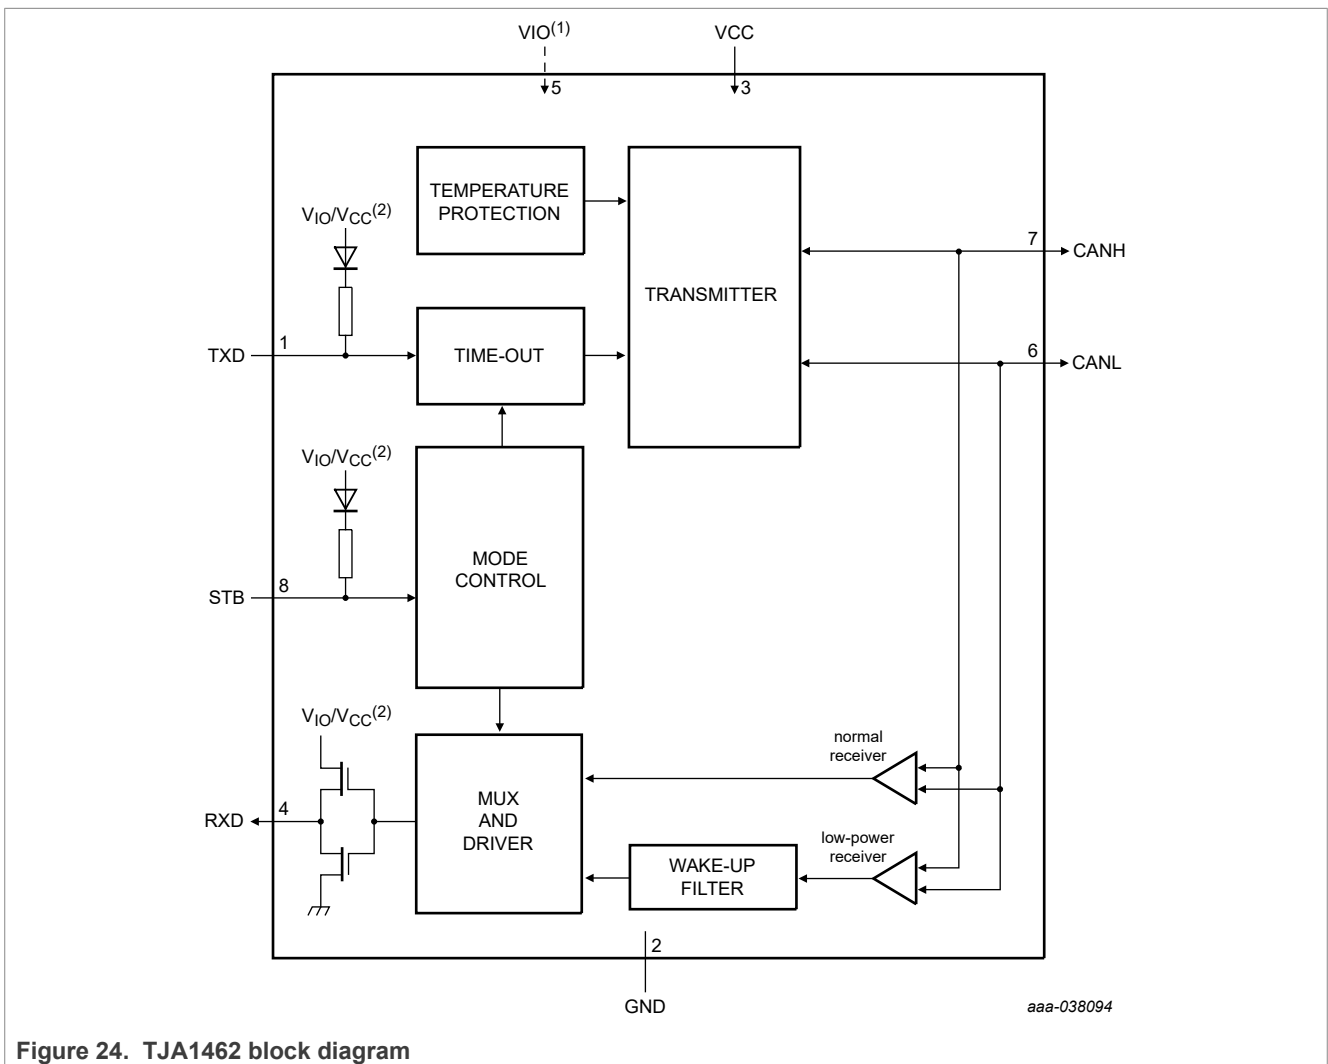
VIO$^{(1)}$
5
VCC
3
TEMPERATURE PROTECTION
TRANSMITTER
$V_{IO}/V_{CC}^{(2)}$
7
CANH
TXD
1
TIME-OUT
6
CANL
$V_{IO}/V_{CC}^{(2)}$
MODE CONTROL
STB
8
$V_{IO}/V_{CC}^{(2)}$
normal receiver
MUX AND DRIVER
RXD
4
low-power receiver
WAKE-UP FILTER
2
GND
aaa-038094

Figure 24. TJA1462 block diagram